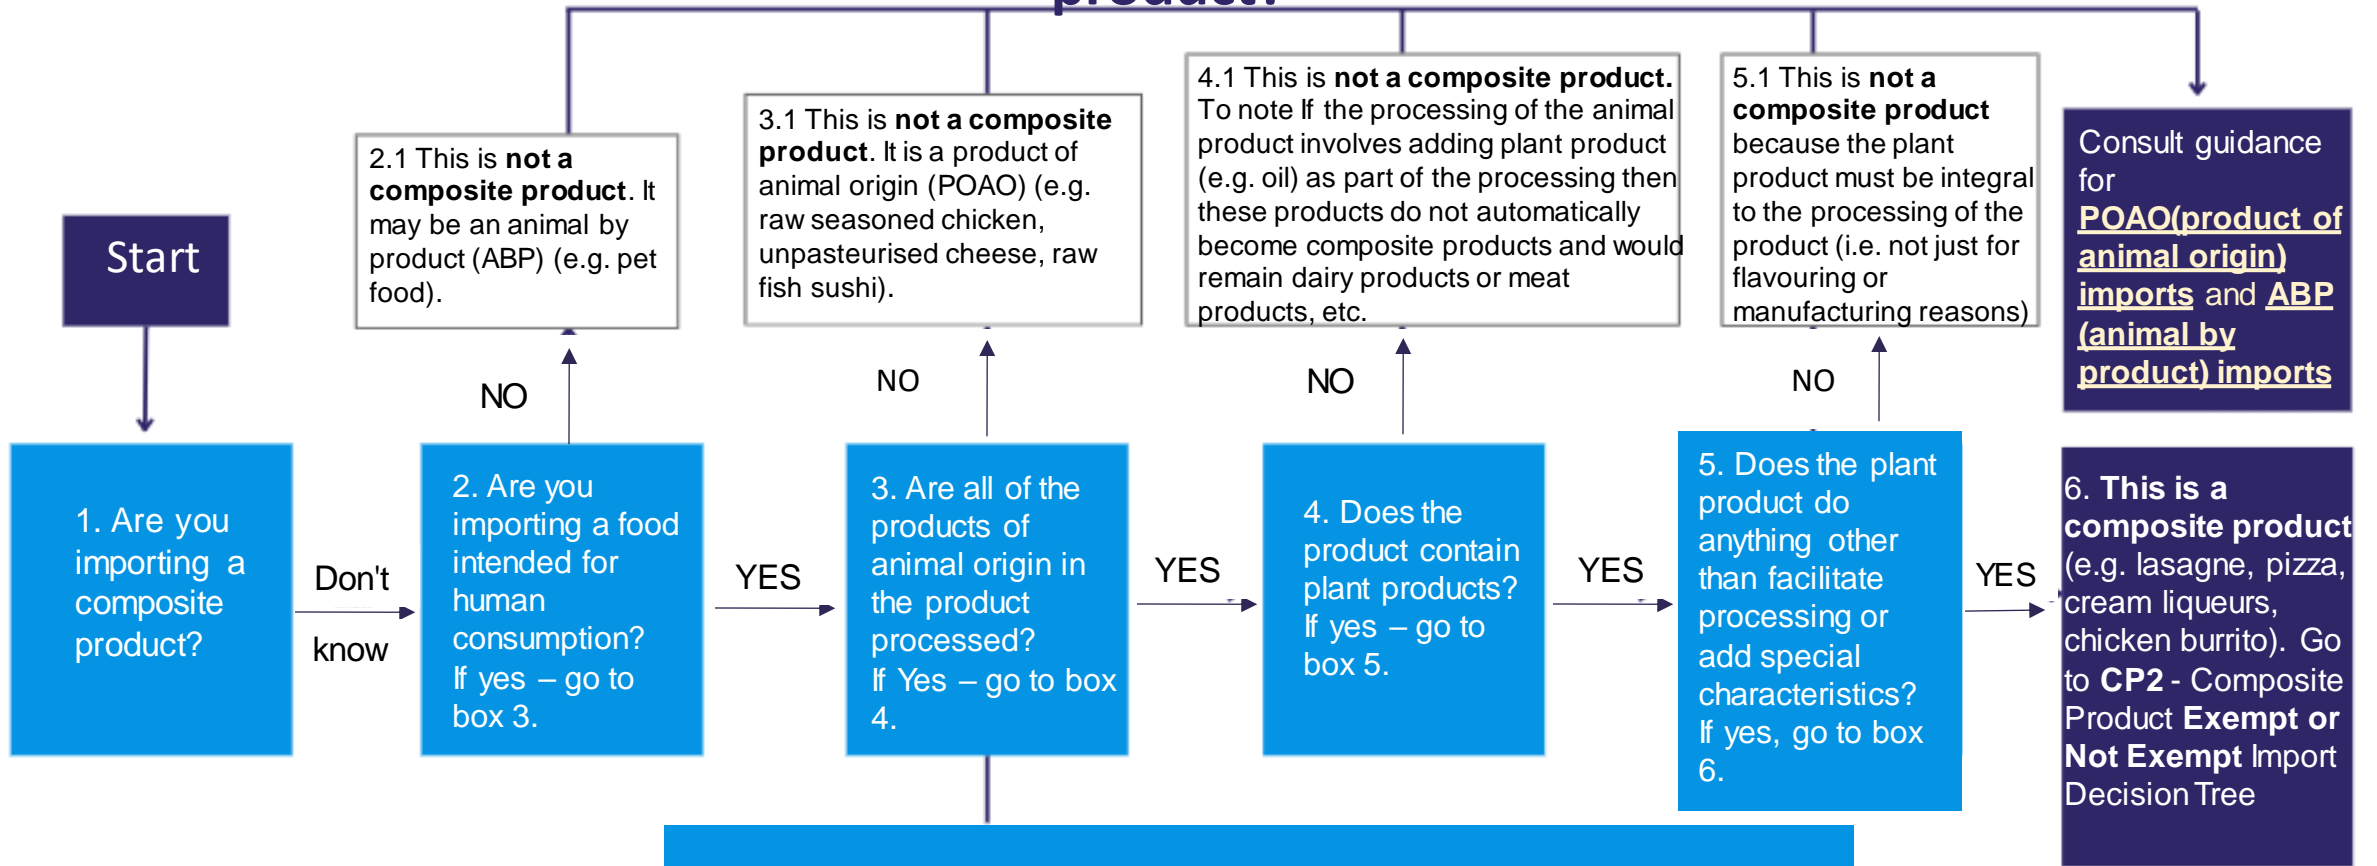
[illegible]

Start

1. Are you importing a composite product?

Don't know

2. Are you importing a food intended for human consumption?
If yes – go to box 3.

NO

2.1 This is **not a composite product**. It may be an animal by product (ABP) (e.g. pet food).

YES

3. Are all of the products of animal origin in the product processed?
If Yes – go to box 4.

NO

3.1 This is **not a composite product**. It is a product of animal origin (POAO) (e.g. raw seasoned chicken, unpasteurised cheese, raw fish sushi).

YES

4. Does the product contain plant products?
If yes – go to box 5.

NO

4.1 This is **not a composite product.** To note If the processing of the animal product involves adding plant product (e.g. oil) as part of the processing then these products do not automatically become composite products and would remain dairy products or meat products, etc.

YES

5. Does the plant product do anything other than facilitate processing or add special characteristics?
If yes, go to box 6.

NO

5.1 This is **not a composite product** because the plant product must be integral to the processing of the product (i.e. not just for flavouring or manufacturing reasons)

YES

Consult guidance for POAO(product of animal origin) imports and ABP (animal by product) imports

6. **This is a composite product** (e.g. lasagne, pizza, cream liqueurs, chicken burrito). Go to **CP2** - Composite Product **Exempt or Not Exempt** Import Decision Tree